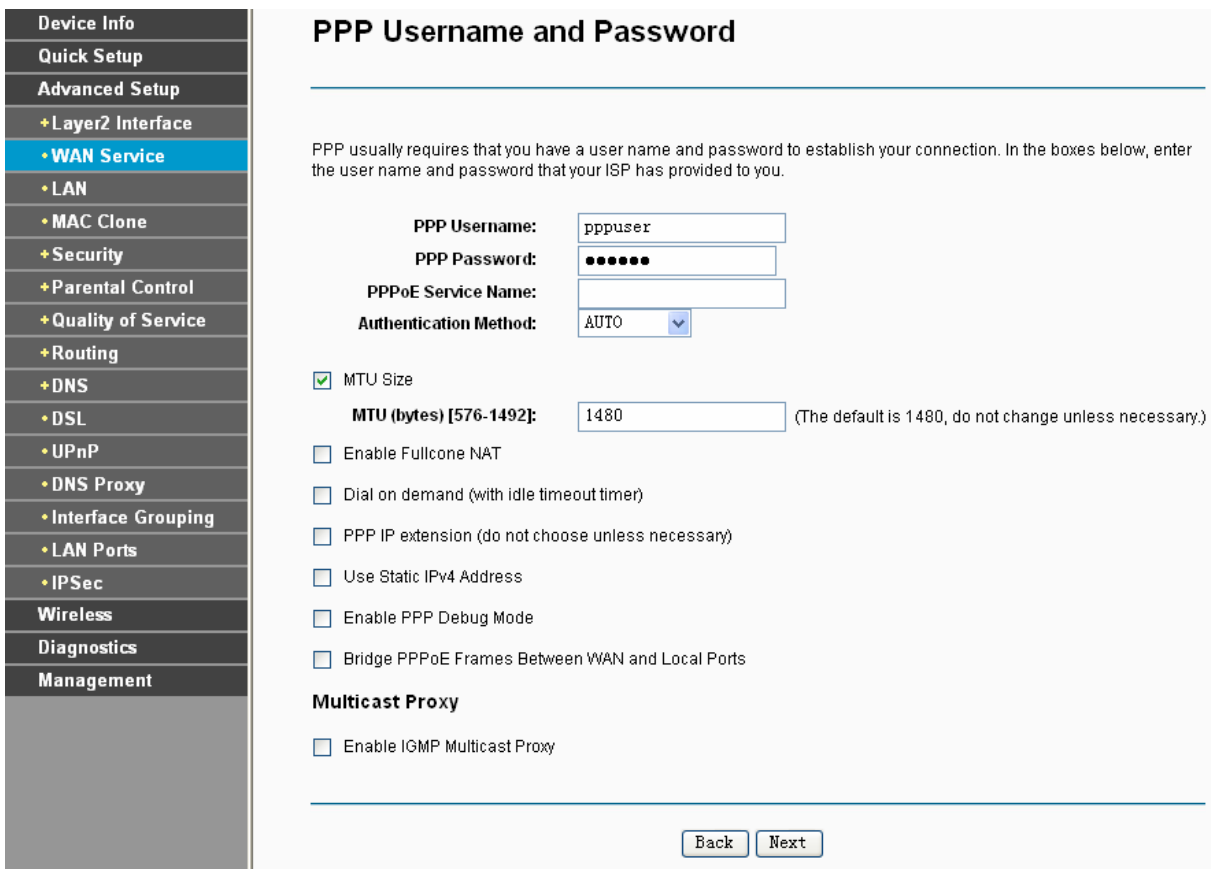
Device Info
Quick Setup
Advanced Setup
+Layer2 Interface
•WAN Service
•LAN
•MAC Clone
+Security
+Parental Control
+Quality of Service
+Routing
+DNS
•DSL
•UPnP
•DNS Proxy
•Interface Grouping
•LAN Ports
•IPSec
Wireless
Diagnostics
Management

PPP Username and Password

PPP usually requires that you have a user name and password to establish your connection. In the boxes below, enter the user name and password that your ISP has provided to you.

PPP Username: pppuser
PPP Password: ••••••
PPPoE Service Name:
Authentication Method: AUTO

MTU Size
MTU (bytes) [576-1492]: 1480 (The default is 1480, do not change unless necessary.)

Enable Fullcone NAT

Dial on demand (with idle timeout timer)

PPP IP extension (do not choose unless necessary)

Use Static IPv4 Address

Enable PPP Debug Mode

Bridge PPPoE Frames Between WAN and Local Ports

Multicast Proxy

Enable IGMP Multicast Proxy

Back Next